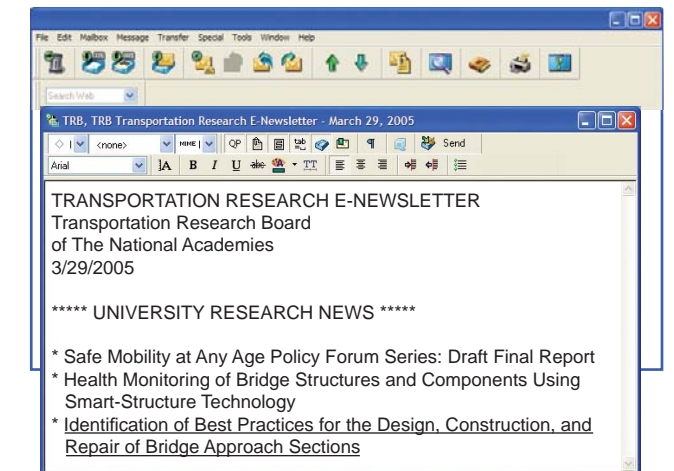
File Edit Mailbox Message Transfer Special Tools Window Help

Search Web

TRB, TRB Transportation Research E-Newsletter - March 29, 2005

<none> MIME QP Send

Arial B I U TT

TRANSPORTATION RESEARCH E-NEWSLETTER
Transportation Research Board
of The National Academies
3/29/2005

***** UNIVERSITY RESEARCH NEWS *****

* Safe Mobility at Any Age Policy Forum Series: Draft Final Report
* Health Monitoring of Bridge Structures and Components Using Smart-Structure Technology
* Identification of Best Practices for the Design, Construction, and Repair of Bridge Approach Sections